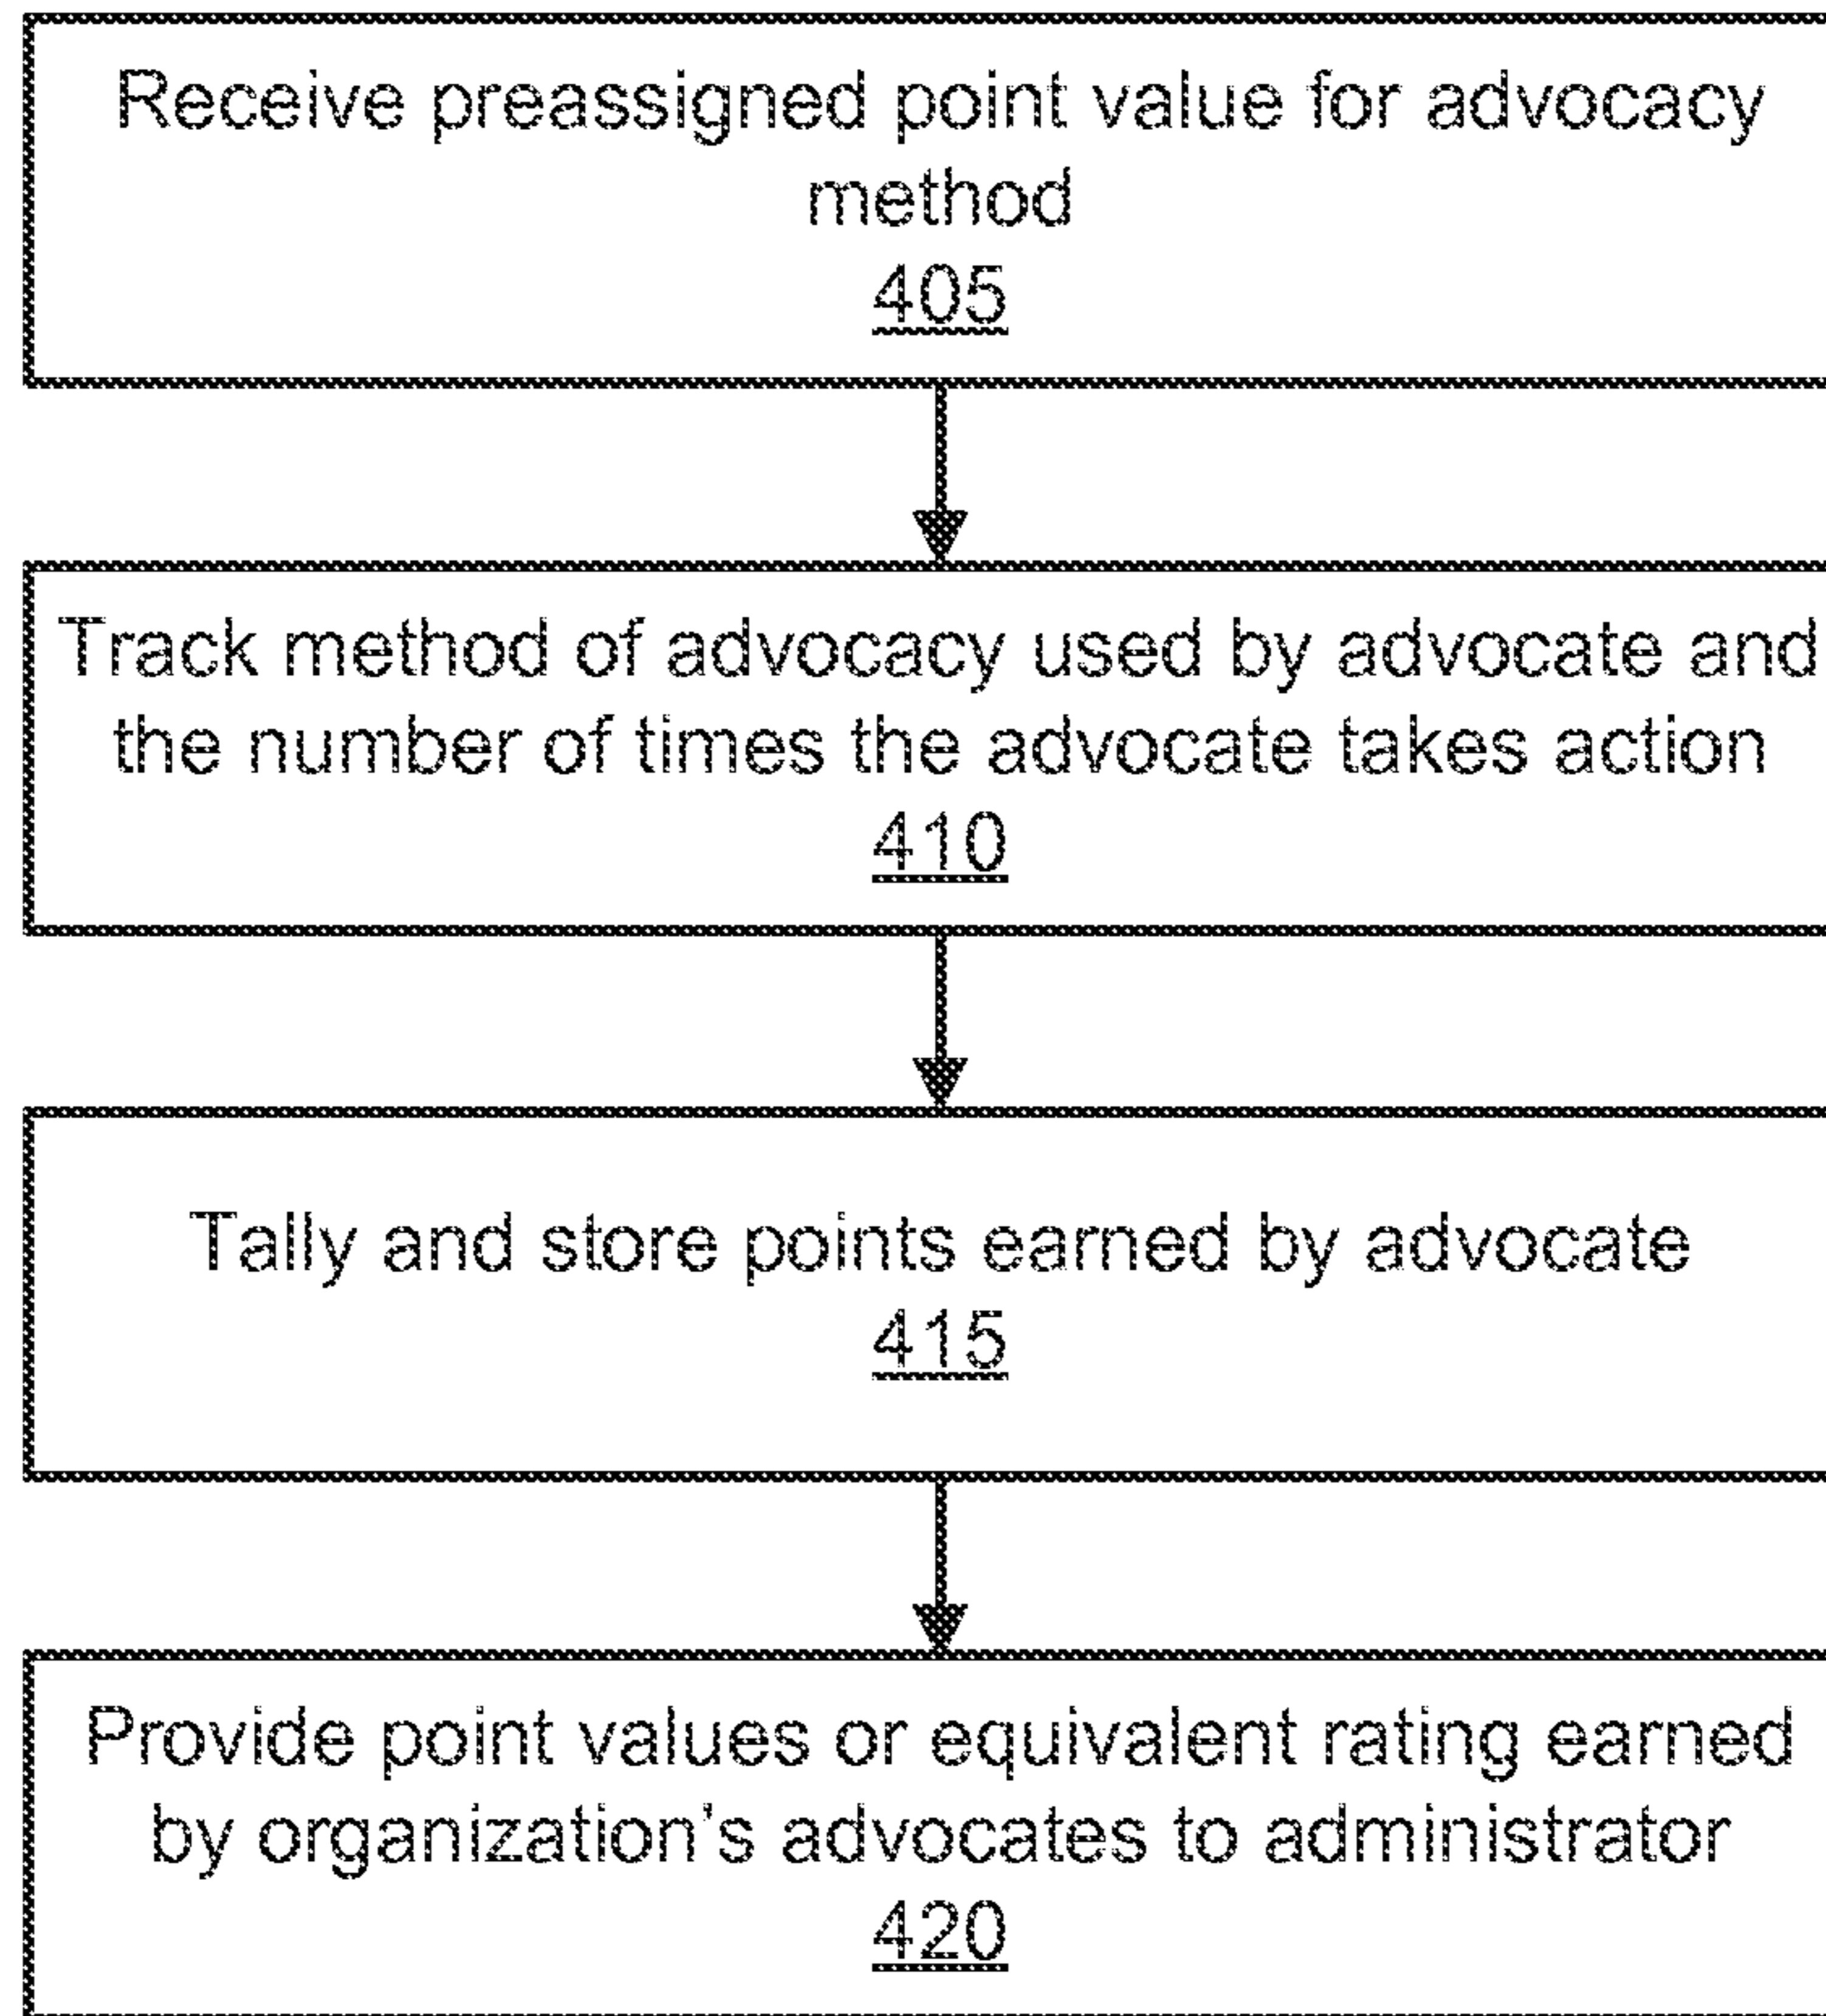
Receive preassigned point value for advocacy method
405

Track method of advocacy used by advocate and the number of times the advocate takes action
410

Tally and store points earned by advocate
415

Provide point values or equivalent rating earned by organization's advocates to administrator
420